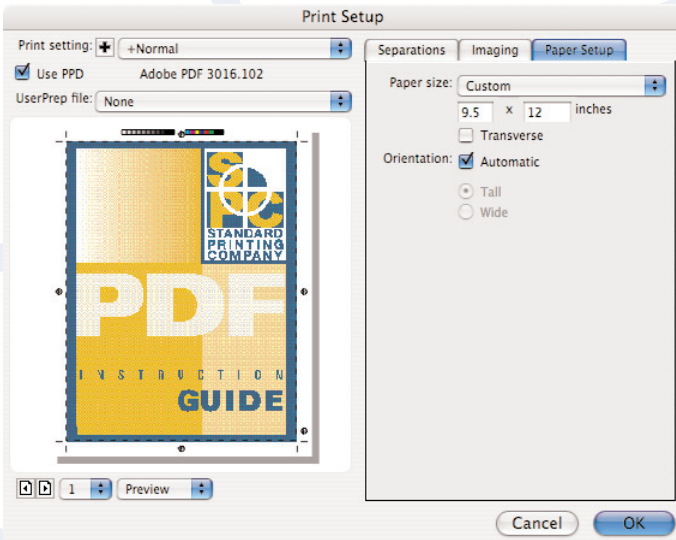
Print Setup

Print setting: +Normal

Use PPD Adobe PDF 3016.102

UserPrep file: None

S P C
STANDARD
PRINTING
COMPANY

PDF

INSTRUCTION
GUIDE

1 Preview

Separations Imaging Paper Setup

Paper size: Custom

9.5 x 12 inches

Transverse

Orientation: Automatic

Tall

Wide

Cancel OK